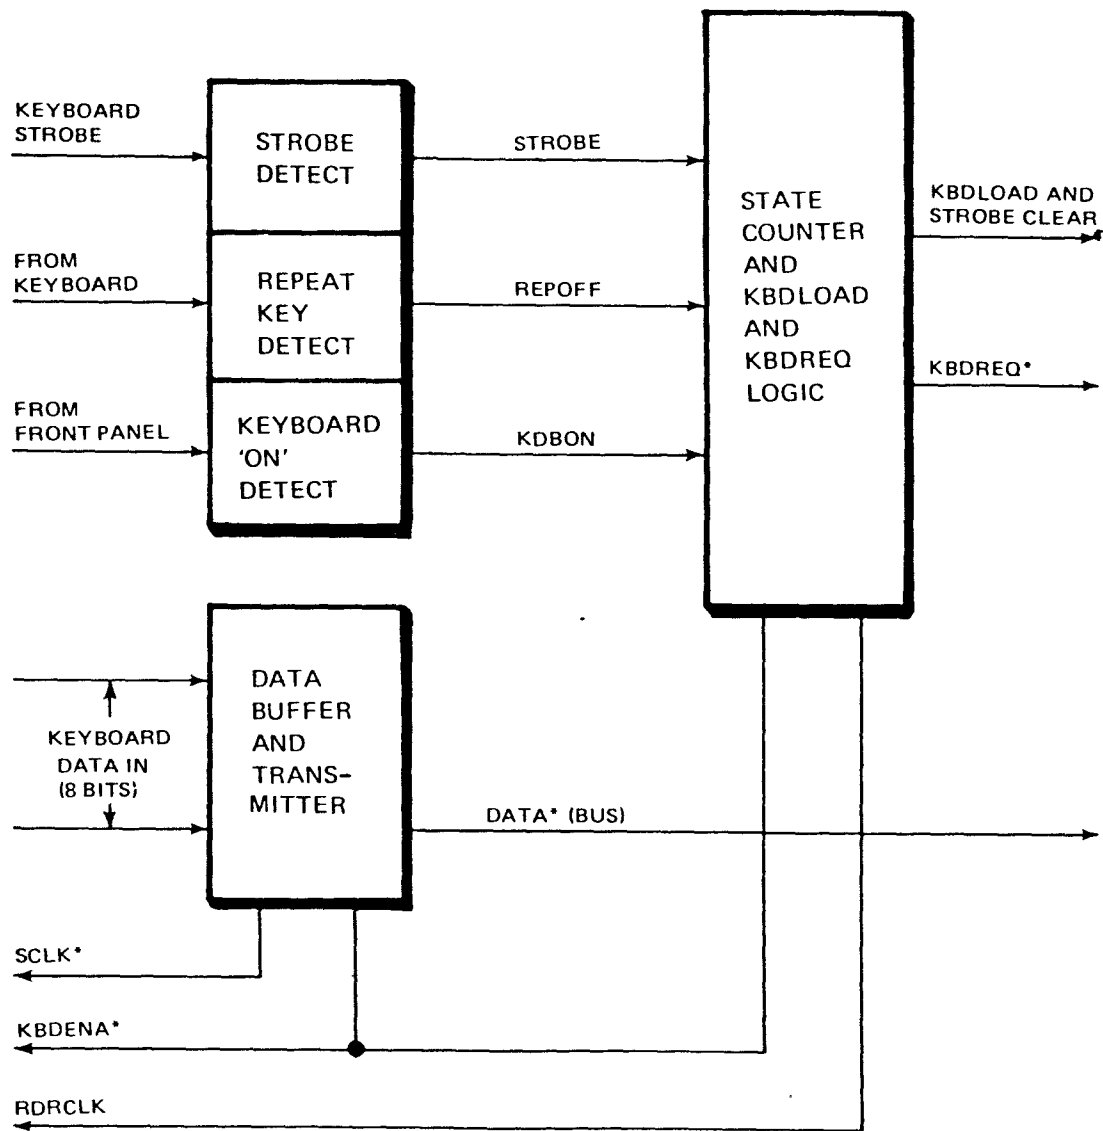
KEYBOARD STROBE

STROBE DETECT

STROBE

FROM KEYBOARD

REPEAT KEY DETECT

REPOFF

FROM FRONT PANEL

KEYBOARD 'ON' DETECT

KDBON

STATE COUNTER AND KBDLOAD AND KBDREQ LOGIC

KBDLOAD AND STROBE CLEAR

KBDREQ*

KEYBOARD DATA IN (8 BITS)

DATA BUFFER AND TRANSMITTER

DATA* (BUS)

SCLK*

KBDENA*

RDRCLK